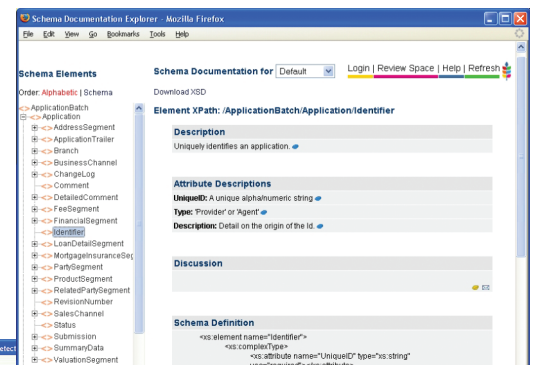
Schema Documentation Explorer - Mozilla Firefox

File Edit View Go Bookmarks Tools Help

Schema Elements

Order: Alphabetic | Schema

<> ApplicationBatch
<> Application
<> AddressSegment
<> ApplicationTrailer
<> Branch
<> BusinessChannel
<> ChangeLog
<> Comment
<> DetailedComment
<> FeeSegment
<> FinancialSegment
<> Identifier
<> LoanDetailSegment
<> MortgageInsuranceSeg
<> PartySegment
<> ProductSegment
<> RelatedPartySegment
<> RevisionNumber
<> SalesChannel
<> Status
<> Submission
<> SummaryData
<> ValuationSegment

Schema Documentation for Default

Login | Review Space | Help | Refresh

Download XSD

Element XPath: /ApplicationBatch/Application/Identifier

Description

Uniquely identifies an application.

Attribute Descriptions

UniqueID: A unique alpha/numeric string

Type: 'Provider' or 'Agent'

Description: Detail on the origin of the Id.

Discussion

Schema Definition

<xs:element name="Identifier">
<xs:complexType>
<xs:attribute name="UniqueID" type="xs:string"
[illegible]

efect